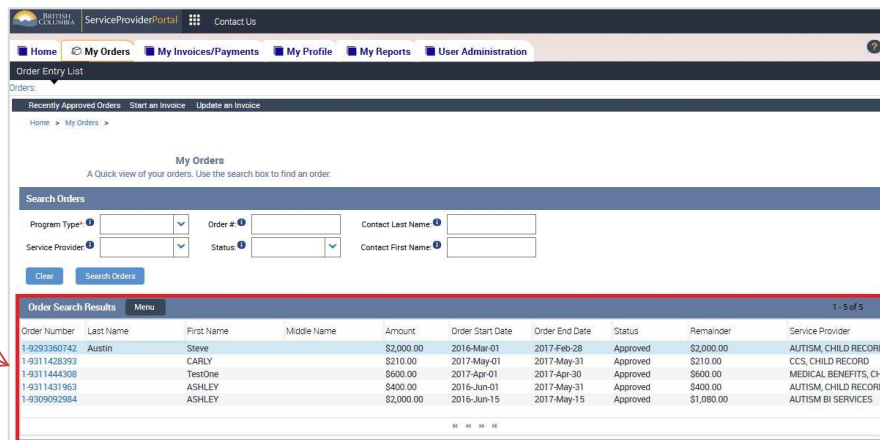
BRITISH COLUMBIA ServiceProviderPortal Contact Us

Home My Orders My Invoices/Payments My Profile My Reports User Administration

Order Entry List

Orders:

Recently Approved Orders Start an Invoice Update an Invoice

Home > My Orders >

My Orders
A Quick view of your orders. Use the search box to find an order.

Search Orders

Program Type* Order #: Contact Last Name:

Service Provider: Status: Contact First Name:

Clear Search Orders

Order Search Results Menu 1 - 5 of 5

| Order Number | Last Name | First Name | Middle Name | Amount | Order Start Date | Order End Date | Status | Remainder | Service Provider |
|---|---|---|---|---|---|---|---|---|---|
| 1-9293360742 | Austin | Steve | | $2,000.00 | 2016-Mar-01 | 2017-Feb-28 | Approved | $2,000.00 | AUTISM, CHILD RECORI |
| 1-9311428393 | | CARLY | | $210.00 | 2017-May-01 | 2017-May-31 | Approved | $210.00 | CCS, CHILD RECORD |
| 1-9311444308 | | TestOne | | $600.00 | 2017-Apr-01 | 2017-Apr-30 | Approved | $600.00 | MEDICAL BENEFITS, CH |
| 1-9311431963 | | ASHLEY | | $400.00 | 2016-Jun-01 | 2017-May-31 | Approved | $400.00 | AUTISM, CHILD RECORI |
| 1-9309092984 | | ASHLEY | | $2,000.00 | 2016-Jun-15 | 2017-May-15 | Approved | $1,080.00 | AUTISM BI SERVICES |